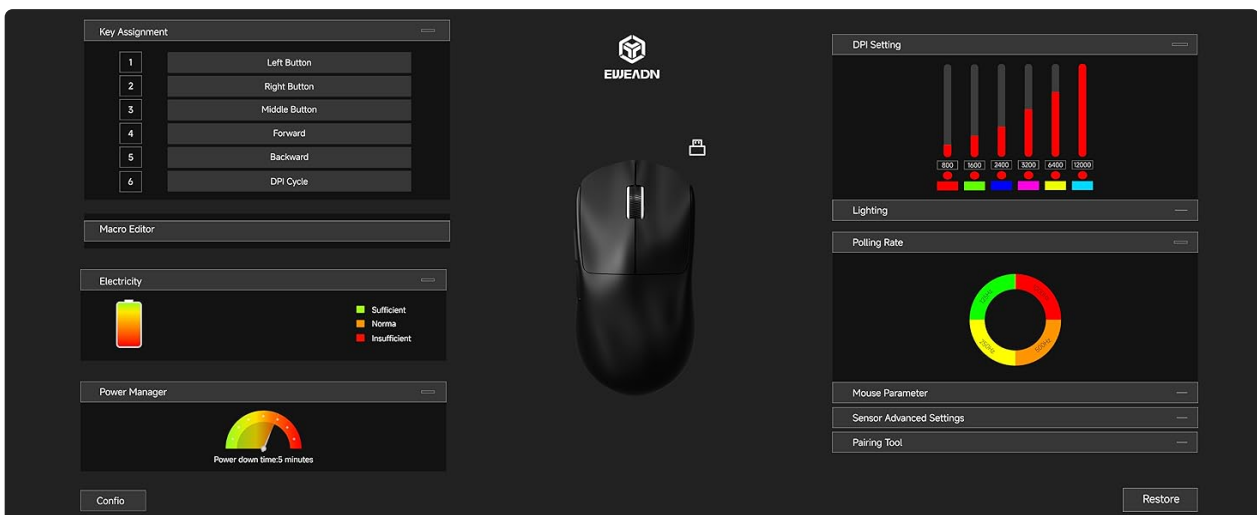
Key Assignment

| 1 | Left Button |
|---|---|
| 2 | Right Button |
| 3 | Middle Button |
| 4 | Forward |
| 5 | Backward |
| 6 | DPI Cycle |

Macro Editor

Electricity

Sufficient
Norma
Insufficient

Power Manager

Power down time:5 minutes

Confio

EWEADN

DPI Setting

800 1600 2400 3200 6400 12000

Lighting

Polling Rate

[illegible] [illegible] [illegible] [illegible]

Mouse Parameter

Sensor Advanced Settings

Pairing Tool

Restore